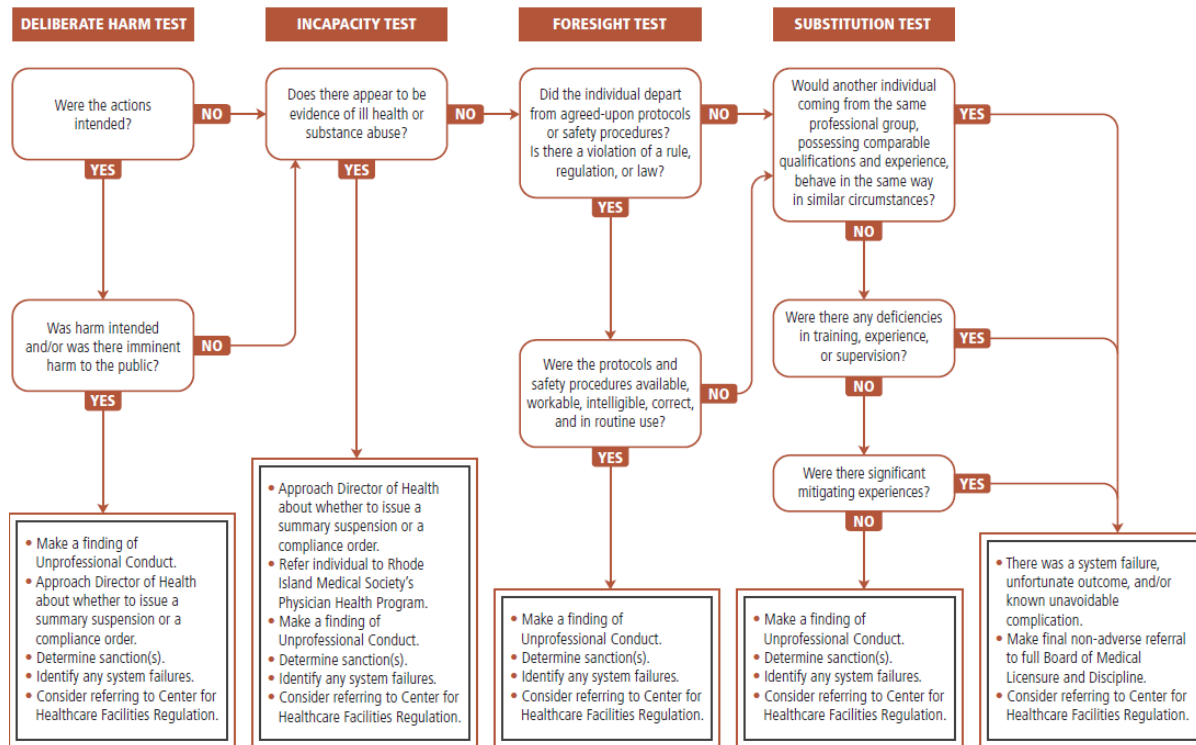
DELIBERATE HARM TEST

INCAPACITY TEST

FORESIGHT TEST

SUBSTITUTION TEST

Were the actions intended?

NO

Does there appear to be evidence of ill health or substance abuse?

NO

Did the individual depart from agreed-upon protocols or safety procedures? Is there a violation of a rule, regulation, or law?

NO

Would another individual coming from the same professional group, possessing comparable qualifications and experience, behave in the same way in similar circumstances?

YES

YES

YES

YES

NO

Was harm intended and/or was there imminent harm to the public?

NO

Were the protocols and safety procedures available, workable, intelligible, correct, and in routine use?

NO

Were there any deficiencies in training, experience, or supervision?

YES

NO

YES

YES

Were there significant mitigating experiences?

YES

NO

- Make a finding of Unprofessional Conduct.
- Approach Director of Health about whether to issue a summary suspension or a compliance order.
- Determine sanction(s).
- Identify any system failures.
- Consider referring to Center for Healthcare Facilities Regulation.

- Approach Director of Health about whether to issue a summary suspension or a compliance order.
- Refer individual to Rhode Island Medical Society's Physician Health Program.
- Make a finding of Unprofessional Conduct.
- Determine sanction(s).
- Identify any system failures.
- Consider referring to Center for Healthcare Facilities Regulation.

- Make a finding of Unprofessional Conduct.
- Determine sanction(s).
- Identify any system failures.
- Consider referring to Center for Healthcare Facilities Regulation.

- Make a finding of Unprofessional Conduct.
- Determine sanction(s).
- Identify any system failures.
- Consider referring to Center for Healthcare Facilities Regulation.

- There was a system failure, unfortunate outcome, and/or known unavoidable complication.
- Make final non-adverse referral to full Board of Medical Licensure and Discipline.
- Consider referring to Center for Healthcare Facilities Regulation.